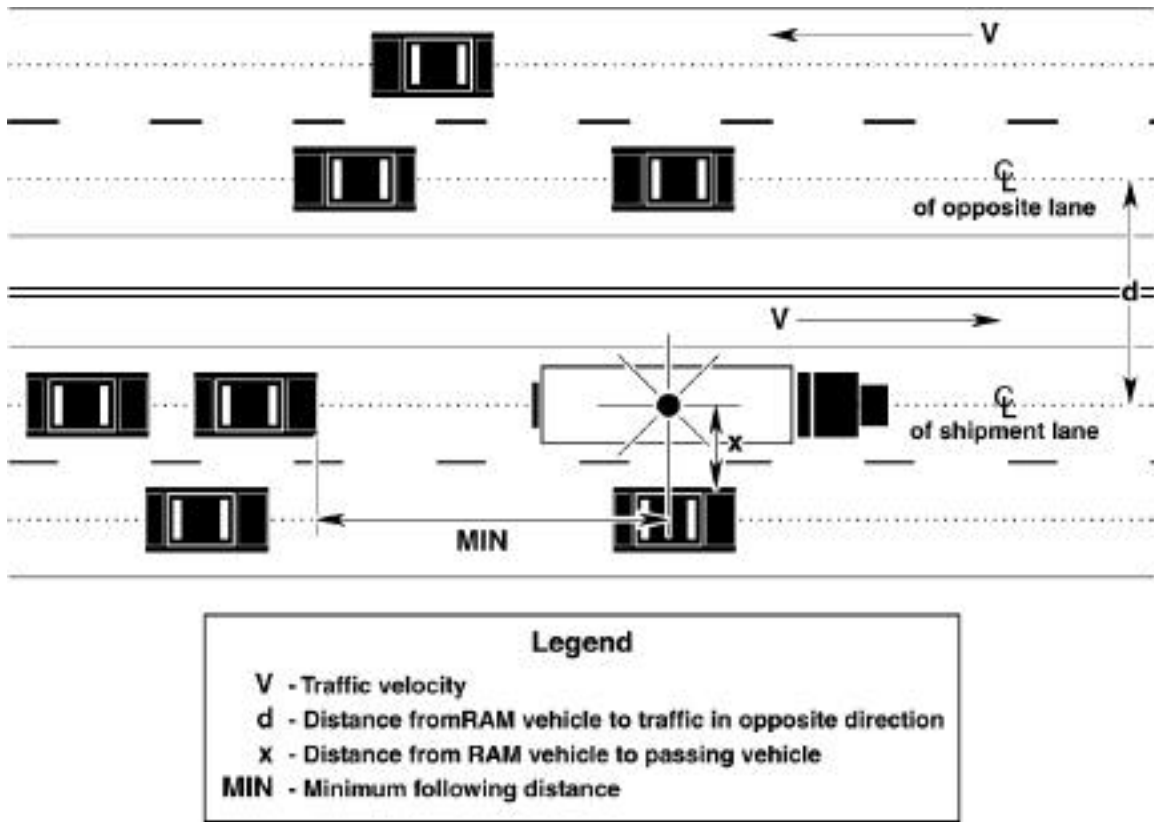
V

℄
of opposite lane

d

V

℄
of shipment lane

x

MIN

Legend

V - Traffic velocity
d - Distance fromRAM vehicle to traffic in opposite direction
x - Distance from RAM vehicle to passing vehicle
MIN - Minimum following distance